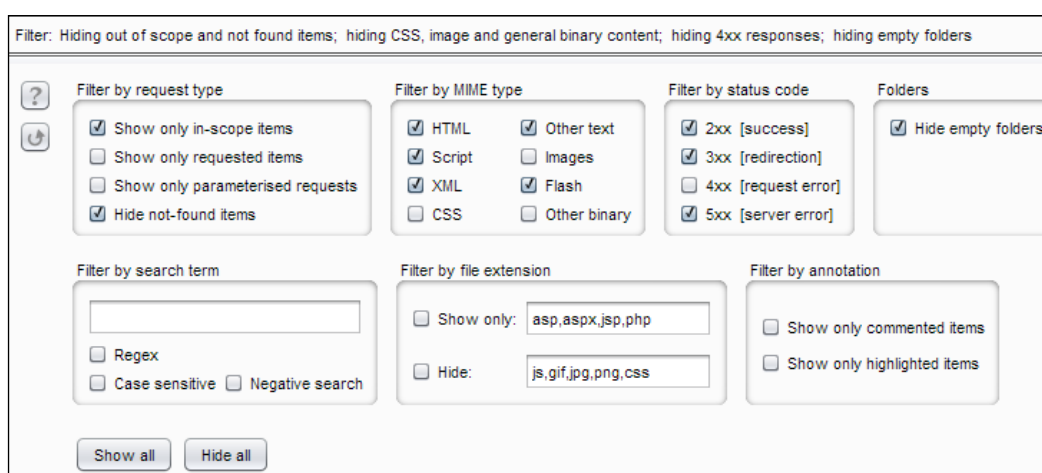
Filter: Hiding out of scope and not found items; hiding CSS, image and general binary content; hiding 4xx responses; hiding empty folders

?

Filter by request type
☑ Show only in-scope items
☐ Show only requested items
☐ Show only parameterised requests
☑ Hide not-found items

Filter by MIME type
☑ HTML
☑ Script
☑ XML
☐ CSS
☑ Other text
☐ Images
☑ Flash
☐ Other binary

Filter by status code
☑ 2xx [success]
☑ 3xx [redirection]
☐ 4xx [request error]
☑ 5xx [server error]

Folders
☑ Hide empty folders

Filter by search term
☐ Regex
☐ Case sensitive ☐ Negative search

Filter by file extension
☐ Show only: asp,aspx,jsp,php
☐ Hide: js,gif,jpg,png,css

Filter by annotation
☐ Show only commented items
☐ Show only highlighted items

Show all
Hide all